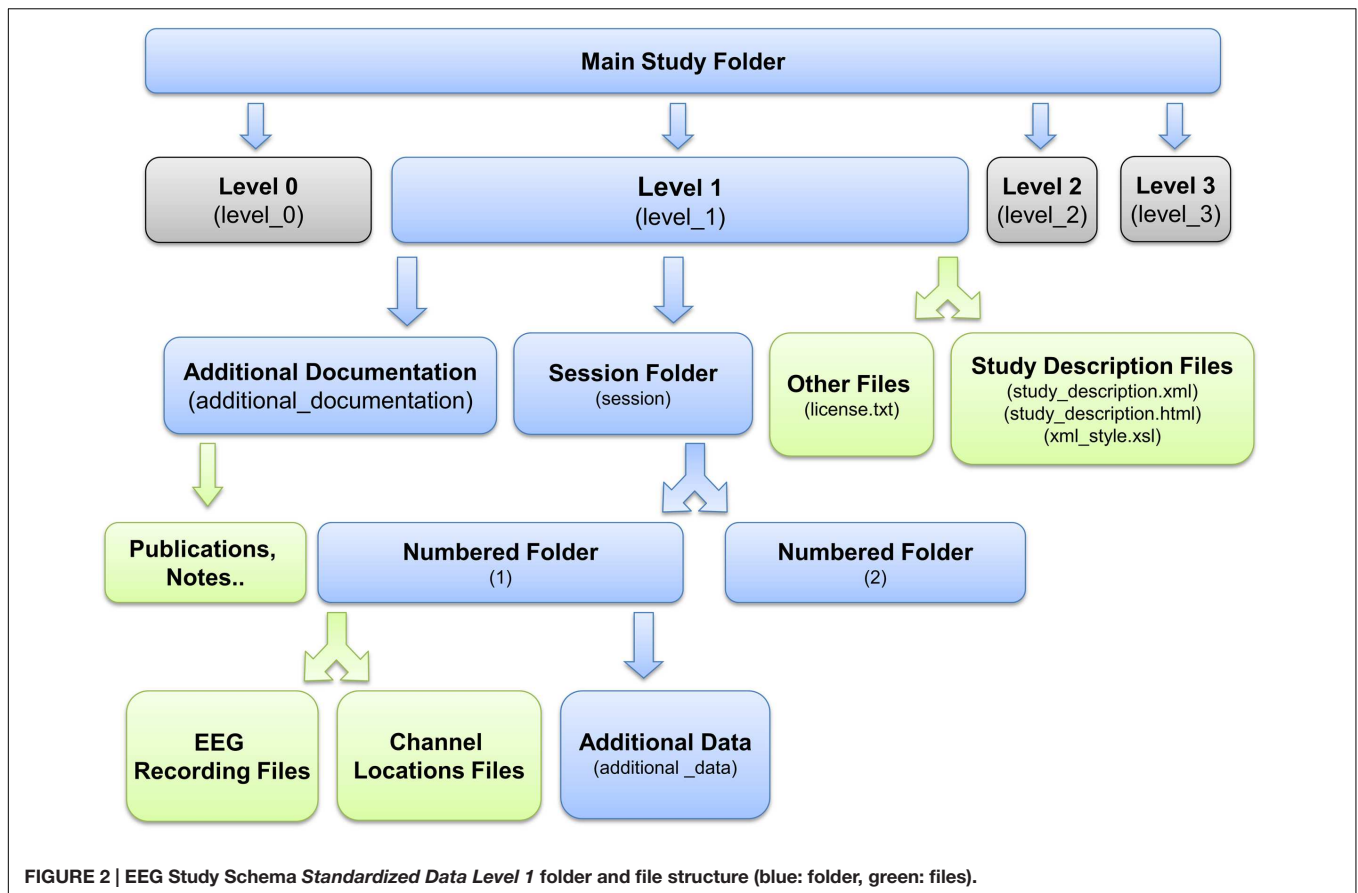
Main Study Folder

Level 0
(level_0)

Level 1
(level_1)

Level 2
(level_2)

Level 3
(level_3)

Additional Documentation
(additional_documentation)

Session Folder
(session)

Other Files
(license.txt)

Study Description Files
(study_description.xml)
(study_description.html)
(xml_style.xsl)

Publications, Notes..

Numbered Folder
(1)

Numbered Folder
(2)

EEG Recording Files

Channel Locations Files

Additional Data
(additional _data)

FIGURE 2 | EEG Study Schema *Standardized Data Level 1* folder and file structure (blue: folder, green: files).